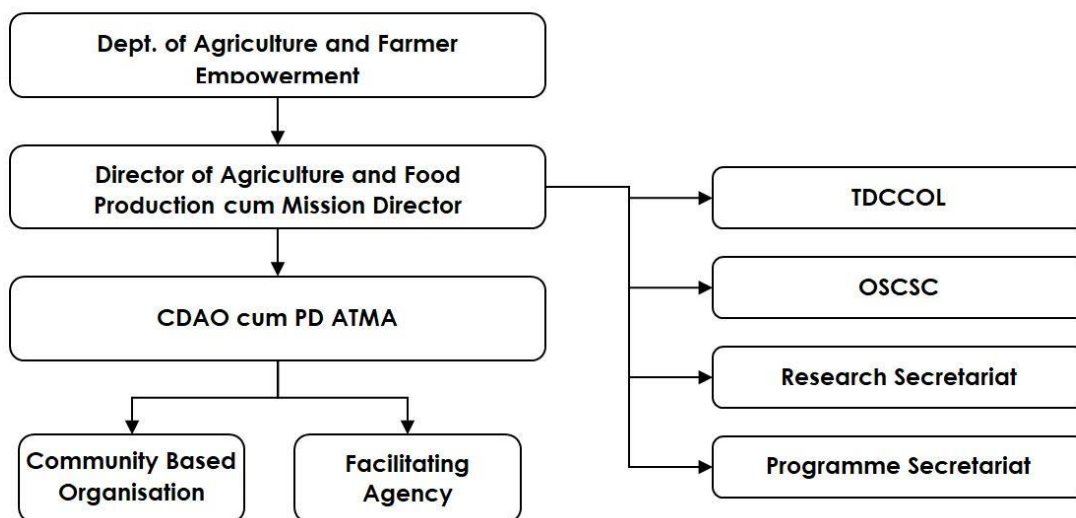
Dept. of Agriculture and Farmer Empowerment

Director of Agriculture and Food Production cum Mission Director

CDAO cum PD ATMA

Community Based Organisation

Facilitating Agency

TDCCOL

OSCSC

Research Secretariat

Programme Secretariat